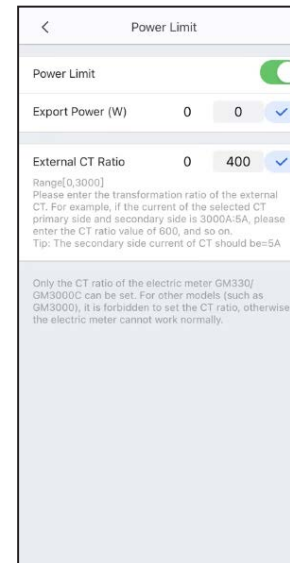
Power Limit

Power Limit

Export Power (W) 0 0

External CT Ratio 0 400

Range[0,3000]
Please enter the transformation ratio of the external CT. For example, if the current of the selected CT primary side and secondary side is 3000A:5A, please enter the CT ratio value of 600, and so on.
Tip: The secondary side current of CT should be=5A

Only the CT ratio of the electric meter GM330/GM3000C can be set. For other models (such as GM3000), it is forbidden to set the CT ratio, otherwise the electric meter cannot work normally.